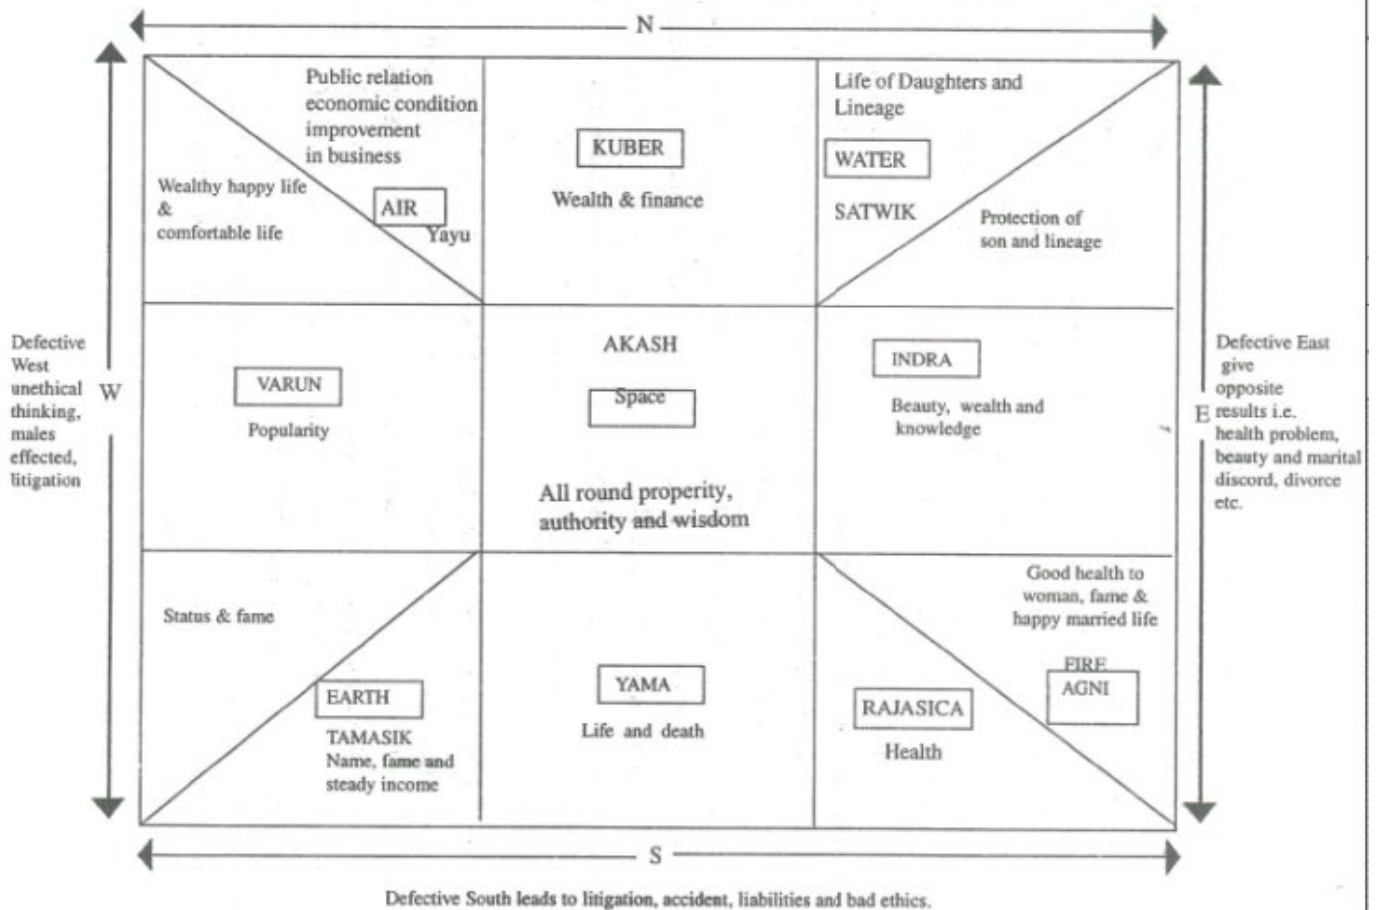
N

Public relation economic condition improvement in business

Wealthy happy life & comfortable life

AIR

Yayu

KUBER

Wealth & finance

Life of Daughters and Lineage

WATER

SATWIK

Protection of son and lineage

Defective West unethical thinking, males effected, litigation

W

VARUN

Popularity

AKASH

Space

All round property, authority and wisdom

INDRA

Beauty, wealth and knowledge

E

Defective East give opposite results i.e. health problem, beauty and marital discord, divorce etc.

Status & fame

EARTH

TAMASIK

Name, fame and steady income

YAMA

Life and death

Good health to woman, fame & happy married life

FIRE

AGNI

RAJASICA

Health

S

Defective South leads to litigation, accident, liabilities and bad ethics.